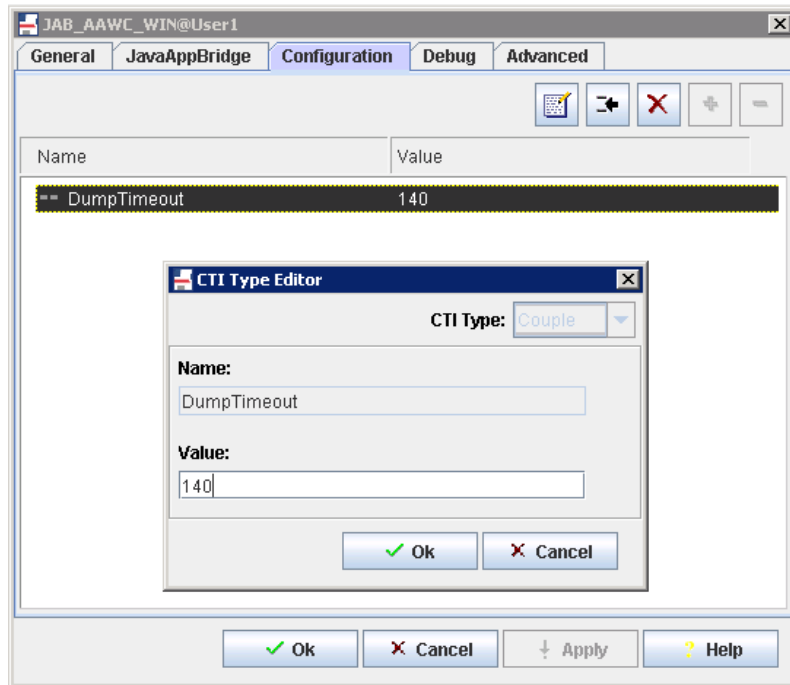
JAB_AAWC_WIN@User1

General | JavaAppBridge | Configuration | Debug | Advanced

| Name | Value |
|---|---|
| DumpTimeout | 140 |

CTI Type Editor

CTI Type: Couple

Name:
DumpTimeout

Value:
140

Ok
Cancel

Ok
Cancel
Apply
Help